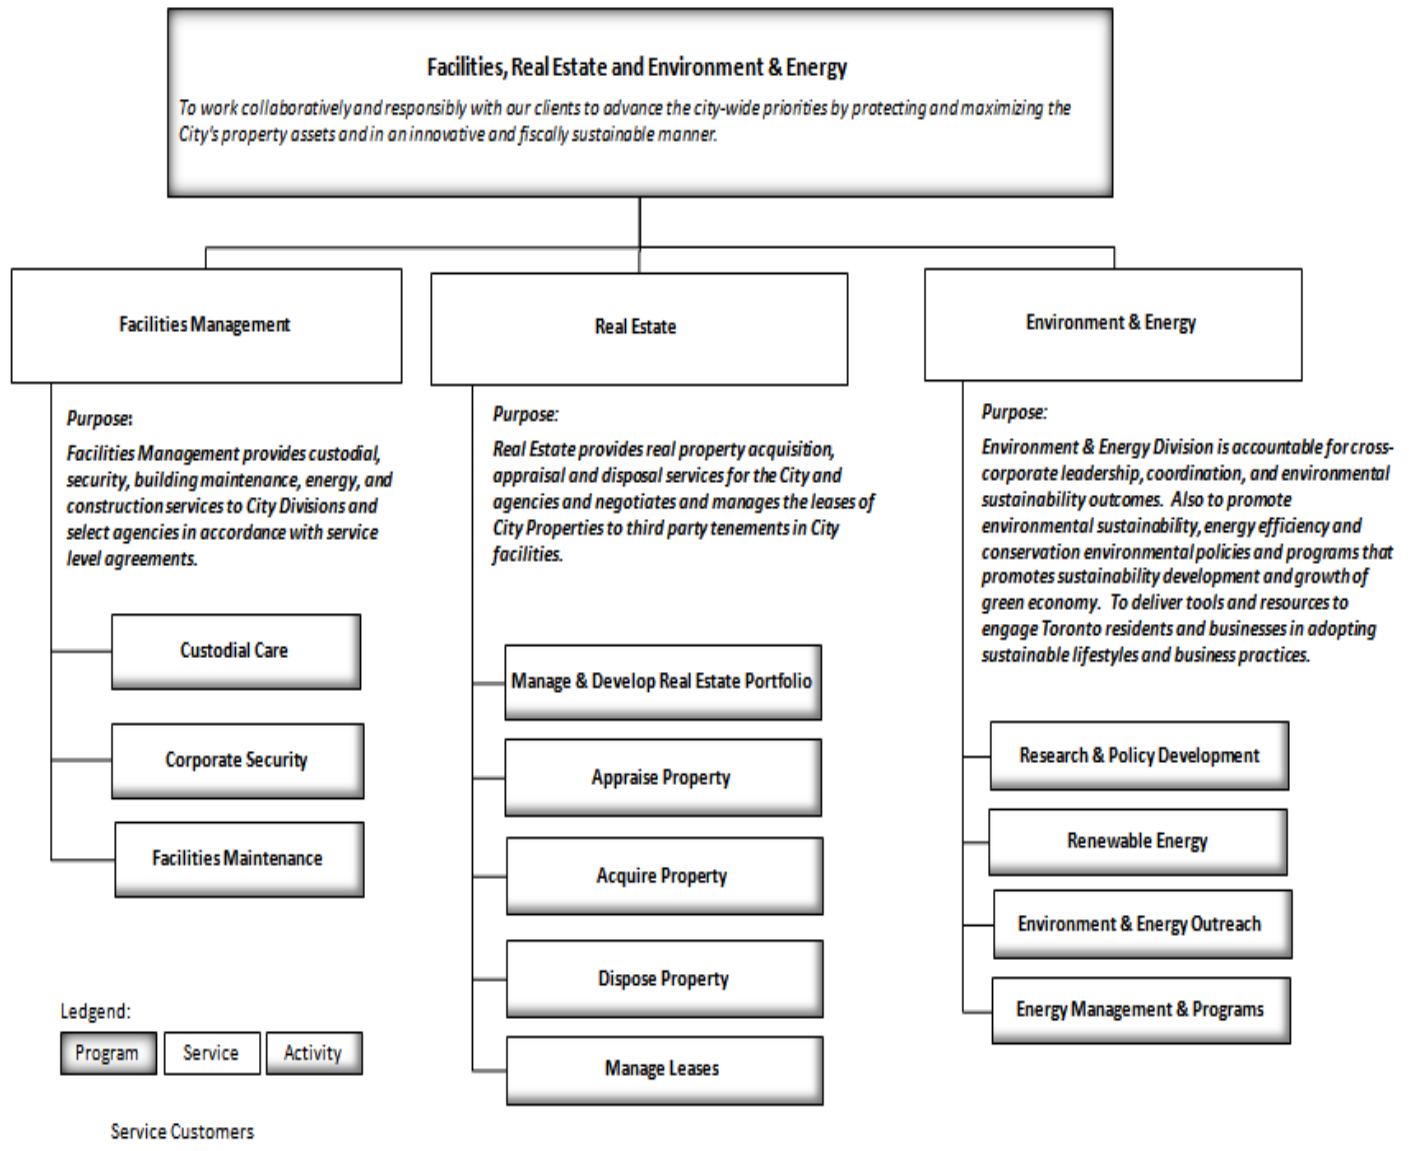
Facilities, Real Estate and Environment & Energy

To work collaboratively and responsibly with our clients to advance the city-wide priorities by protecting and maximizing the City's property assets and in an innovative and fiscally sustainable manner.

Facilities Management

Purpose:

Facilities Management provides custodial, security, building maintenance, energy, and construction services to City Divisions and select agencies in accordance with service level agreements.

Custodial Care

Corporate Security

Facilities Maintenance

Real Estate

Purpose:

Real Estate provides real property acquisition, appraisal and disposal services for the City and agencies and negotiates and manages the leases of City Properties to third party tenements in City facilities.

Manage & Develop Real Estate Portfolio

Appraise Property

Acquire Property

Dispose Property

Manage Leases

Environment & Energy

Purpose:

Environment & Energy Division is accountable for cross-corporate leadership, coordination, and environmental sustainability outcomes. Also to promote environmental sustainability, energy efficiency and conservation environmental policies and programs that promotes sustainability development and growth of green economy. To deliver tools and resources to engage Toronto residents and businesses in adopting sustainable lifestyles and business practices.

Research & Policy Development

Renewable Energy

Environment & Energy Outreach

Energy Management & Programs

Ledgend:

Program

Service

Activity

Service Customers